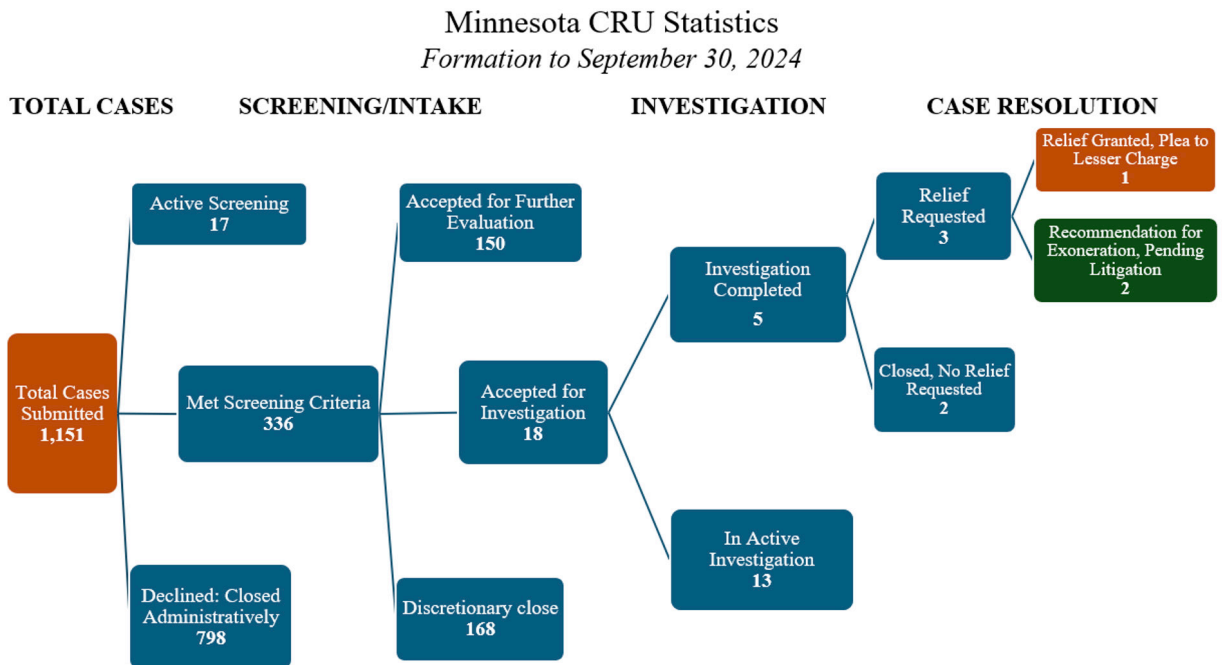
Minnesota CRU Statistics
Formation to September 30, 2024

TOTAL CASES

SCREENING/INTAKE

INVESTIGATION

CASE RESOLUTION

Total Cases Submitted
1,151

Active Screening
17

Met Screening Criteria
336

Declined: Closed Administratively
798

Accepted for Further Evaluation
150

Accepted for Investigation
18

Discretionary close
168

Investigation Completed
5

In Active Investigation
13

Relief Requested
3

Closed, No Relief Requested
2

Relief Granted, Plea to Lesser Charge
1

Recommendation for Exoneration, Pending Litigation
2